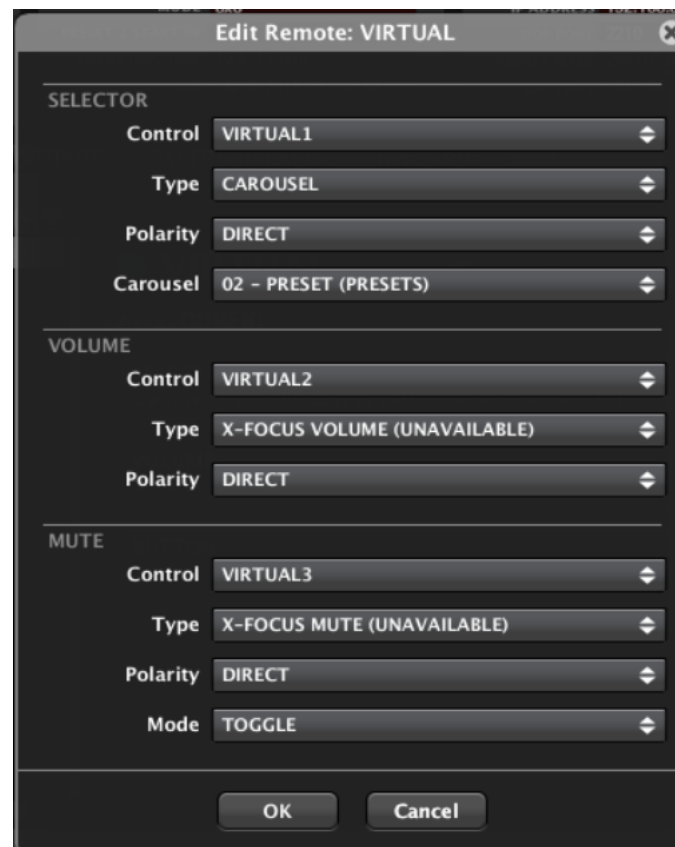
Edit Remote: VIRTUAL

SELECTOR

Control VIRTUAL1

Type CAROUSEL

Polarity DIRECT

Carousel 02 - PRESET (PRESETS)

VOLUME

Control VIRTUAL2

Type X-FOCUS VOLUME (UNAVAILABLE)

Polarity DIRECT

MUTE

Control VIRTUAL3

Type X-FOCUS MUTE (UNAVAILABLE)

Polarity DIRECT

Mode TOGGLE

OK Cancel